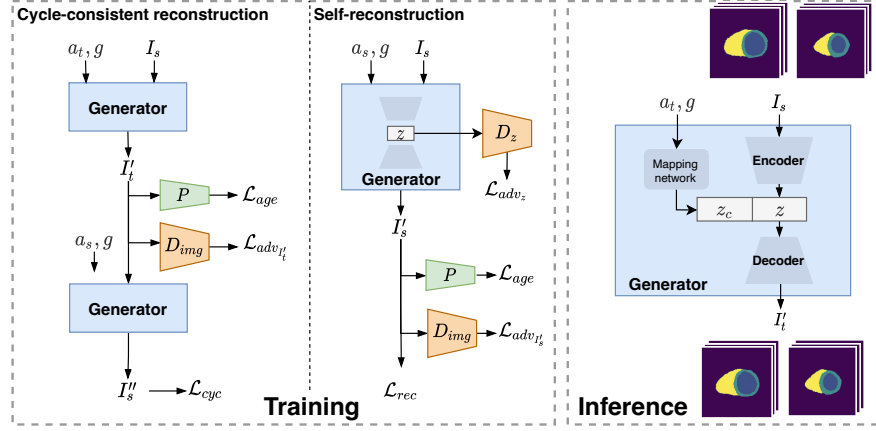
Cycle-consistent reconstruction

$a_t, g$

$I_s$

Generator

$I'_t$

$P$

$\mathcal{L}_{age}$

$a_s, g$

$D_{img}$

$\mathcal{L}_{adv_{I'_t}}$

Generator

$I''_s$

$\mathcal{L}_{cyc}$

Self-reconstruction

$a_s, g$

$I_s$

$z$

$D_z$

Generator

$\mathcal{L}_{adv_z}$

$I'_s$

$P$

$\mathcal{L}_{age}$

$D_{img}$

$\mathcal{L}_{adv_{I'_s}}$

$\mathcal{L}_{rec}$

Training

$a_t, g$

$I_s$

Mapping network

Encoder

$z_c$

$z$

Decoder

Generator

$I'_t$

Inference